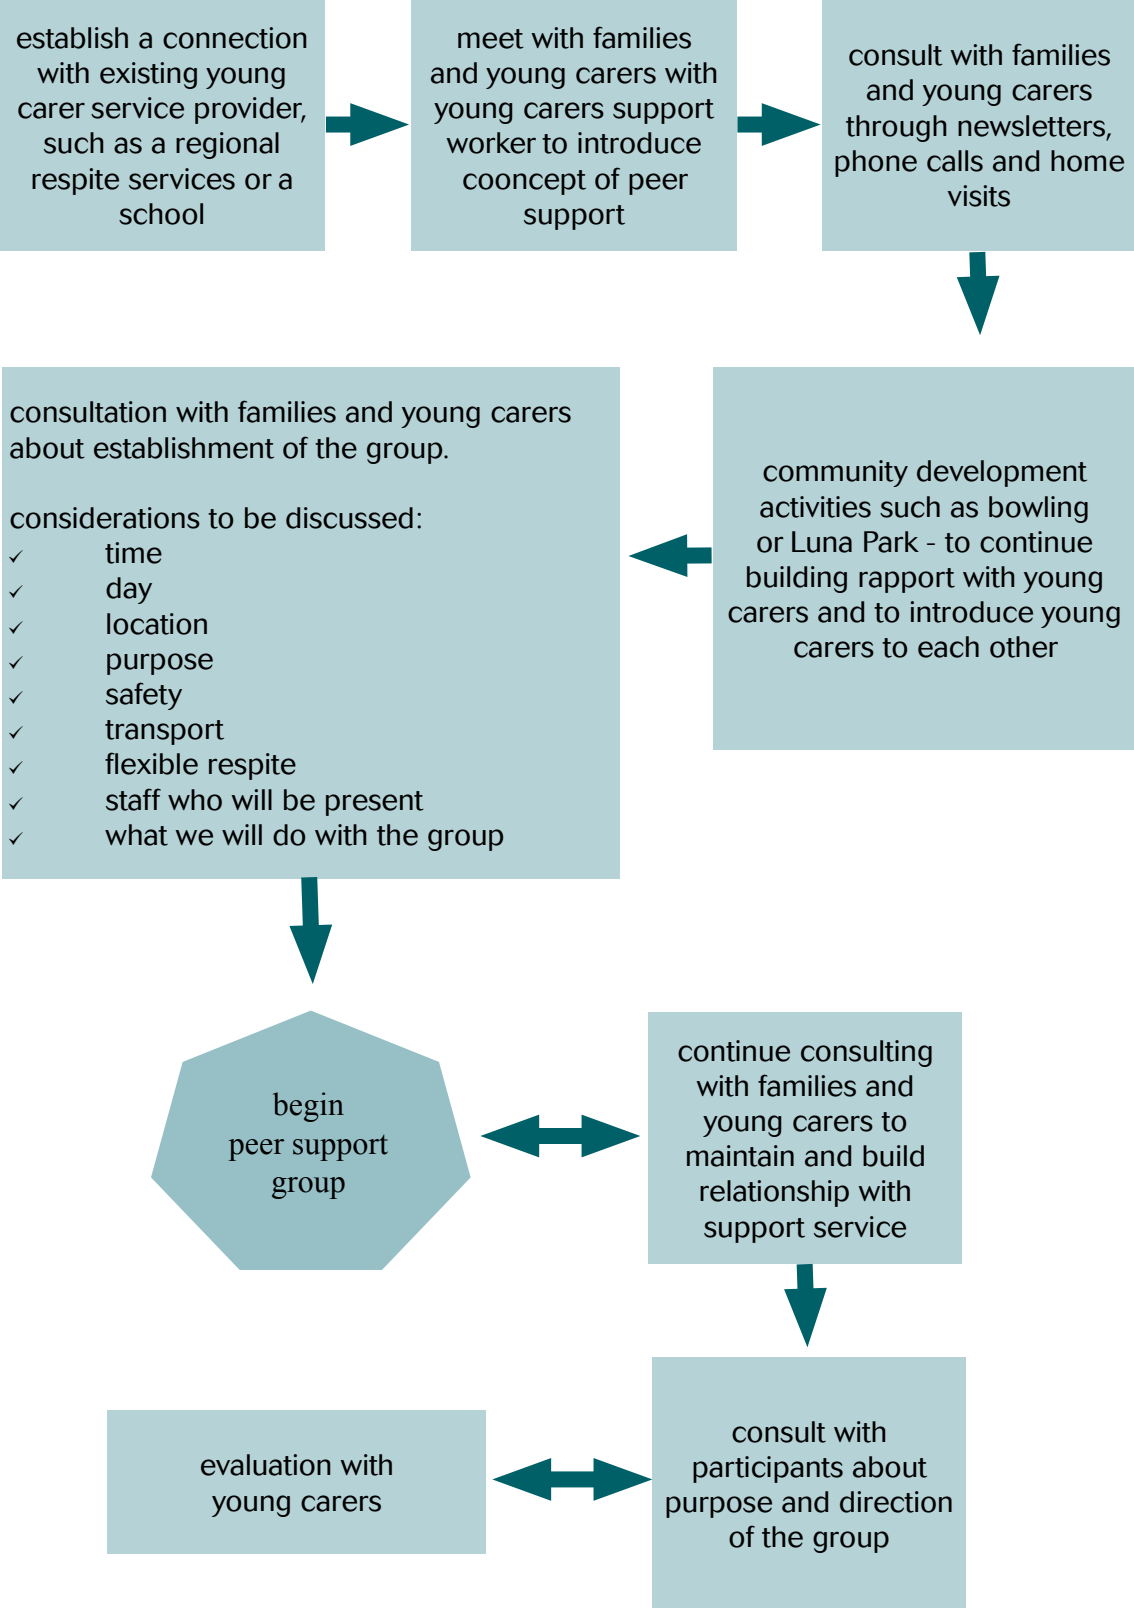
establish a connection with existing young carer service provider, such as a regional respite services or a school

meet with families and young carers with young carers support worker to introduce cooncept of peer support

consult with families and young carers through newsletters, phone calls and home visits

community development activities such as bowling or Luna Park - to continue building rapport with young carers and to introduce young carers to each other

consultation with families and young carers about establishment of the group.

considerations to be discussed:
✓ time
✓ day
✓ location
✓ purpose
✓ safety
✓ transport
✓ flexible respite
✓ staff who will be present
✓ what we will do with the group

begin peer support group

continue consulting with families and young carers to maintain and build relationship with support service

consult with participants about purpose and direction of the group

evaluation with young carers